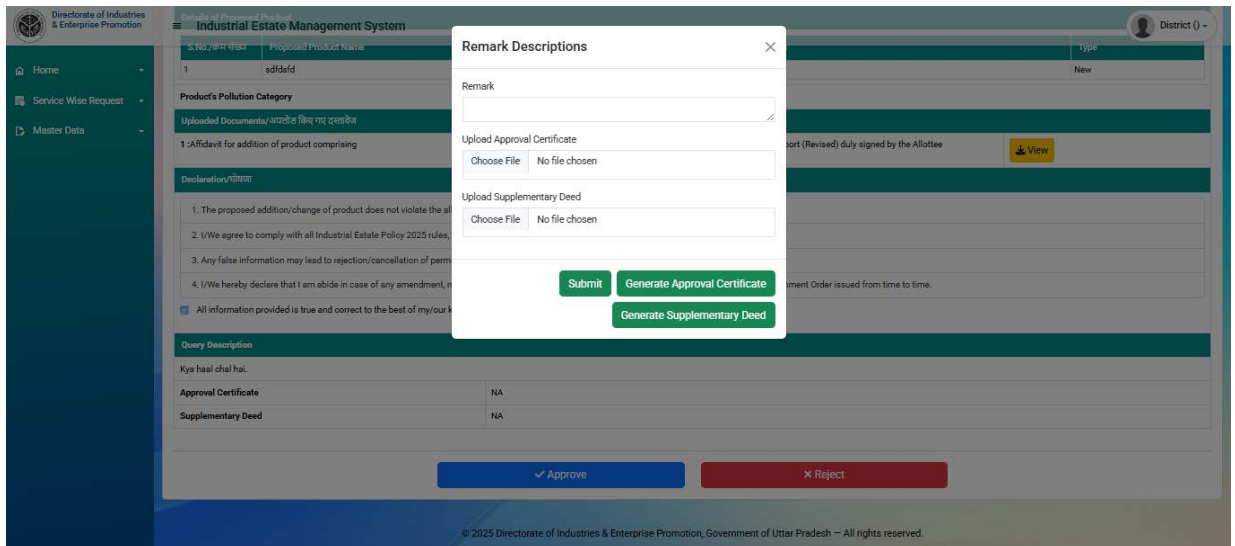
Directorate of Industries & Enterprise Promotion

≡ Industrial Estate Management System

District () -

Home

Service Wise Request

Master Data

| S.No./क्रम संख्या | Proposed Product Name | Type |
|---|---|---|
| 1 | sdfdsfd | New |

Product's Pollution Category

Uploaded Documents/अपलोड किए गए दस्तावेज

1 :Affidavit for addition of product comprising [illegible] port (Revised) duly signed by the Allottee

View

Declaration/घोषणा

1. The proposed addition/change of product does not violate the al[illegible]

2. I/We agree to comply with all Industrial Estate Policy 2025 rules, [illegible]

3. Any false information may lead to rejection/cancellation of perm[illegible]

4. I/We hereby declare that I am abide in case of any amendment, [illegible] nment Order issued from time to time.

All information provided is true and correct to the best of my/our k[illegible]

Query Description

Kya haal chal hai.

| Approval Certificate | NA |
|---|---|
| Supplementary Deed | NA |

Approve

Reject

© 2025 Directorate of Industries & Enterprise Promotion, Government of Uttar Pradesh — All rights reserved.

Remark Descriptions

Remark

Upload Approval Certificate

Choose File No file chosen

Upload Supplementary Deed

Choose File No file chosen

Submit

Generate Approval Certificate

Generate Supplementary Deed